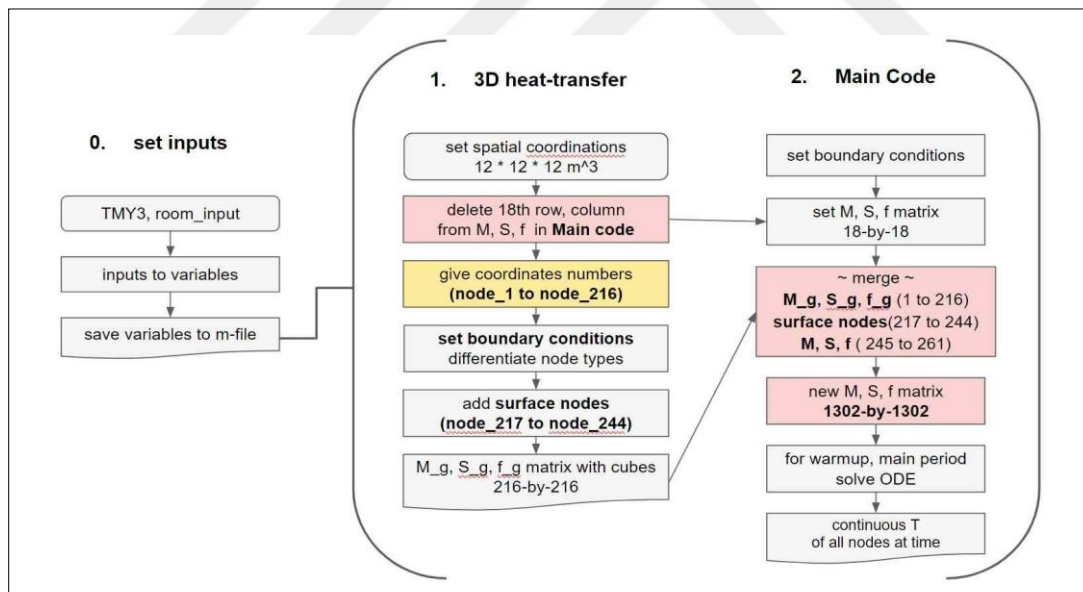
0. set inputs

TMY3, room_input

inputs to variables

save variables to m-file

1. 3D heat-transfer

set spatial coordinations 12 * 12 * 12 m^3

delete 18th row, column from M, S, f in **Main code**

give coordinates numbers **(node_1 to node_216)**

**set boundary conditions** differentiate node types

add **surface nodes** **(node_217 to node_244)**

M_g, S_g, f_g matrix with cubes 216-by-216

2. Main Code

set boundary conditions

set M, S, f matrix 18-by-18

~ merge ~
**M_g, S_g, f_g** (1 to 216)
**surface nodes**(217 to 244)
**M, S, f** ( 245 to 261)

new M, S, f matrix **1302-by-1302**

for warmup, main period solve ODE

continuous T of all nodes at time